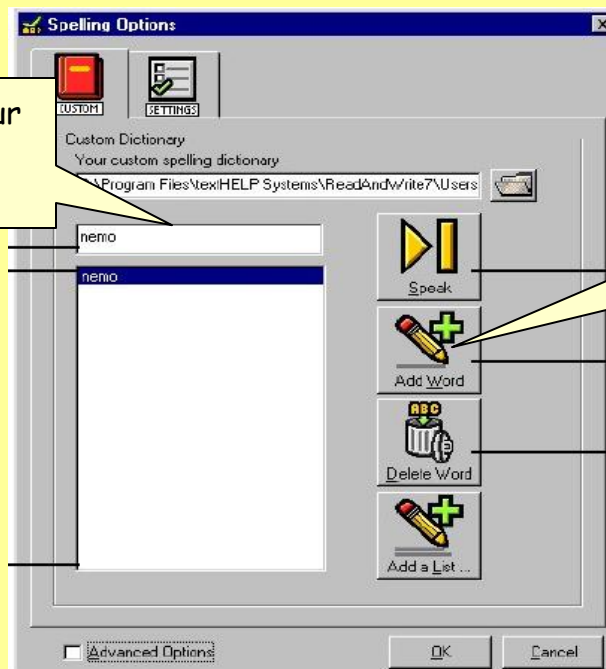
Spelling Options

ur

CUSTOM

SETTINGS

Custom Dictionary

Your custom spelling dictionary

:\Program Files\textHELP Systems\ReadAndWrite7\Users

nemo

nemo

Speak

Add Word

ABC

Delete Word

Add a List ...

Advanced Options

OK

Cancel